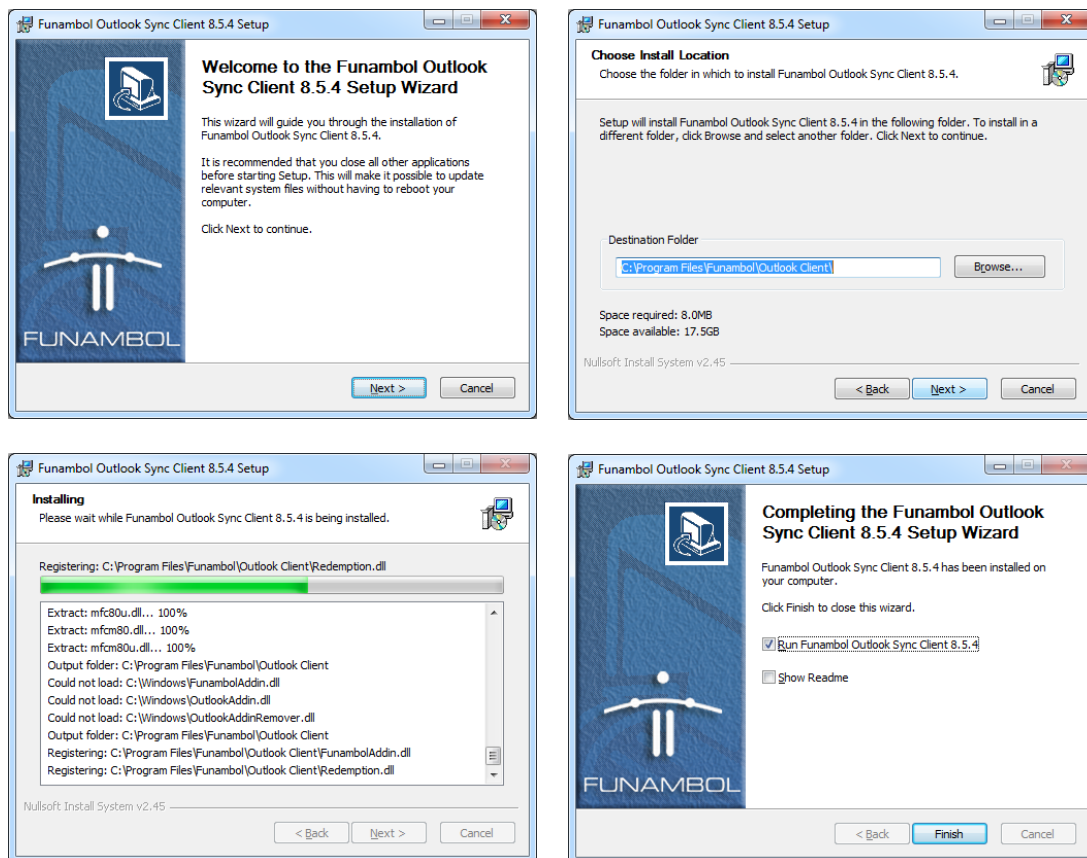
Funambol Outlook Sync Client 8.5.4 Setup

FUNAMBOL

Welcome to the Funambol Outlook Sync Client 8.5.4 Setup Wizard

This wizard will guide you through the installation of Funambol Outlook Sync Client 8.5.4.

It is recommended that you close all other applications before starting Setup. This will make it possible to update relevant system files without having to reboot your computer.

Click Next to continue.

Next >
Cancel

Funambol Outlook Sync Client 8.5.4 Setup

Choose Install Location
Choose the folder in which to install Funambol Outlook Sync Client 8.5.4.

Setup will install Funambol Outlook Sync Client 8.5.4 in the following folder. To install in a different folder, click Browse and select another folder. Click Next to continue.

Destination Folder
C:\Program Files\Funambol\Outlook Client\
Browse...

Space required: 8.0MB
Space available: 17.5GB

Nullsoft Install System v2.45

< Back
Next >
Cancel

Funambol Outlook Sync Client 8.5.4 Setup

Installing
Please wait while Funambol Outlook Sync Client 8.5.4 is being installed.

Registering: C:\Program Files\Funambol\Outlook Client\Redemption.dll

Extract: mfc80u.dll... 100%
Extract: mfcm80.dll... 100%
Extract: mfcm80u.dll... 100%
Output folder: C:\Program Files\Funambol\Outlook Client
Could not load: C:\Windows\FunambolAddin.dll
Could not load: C:\Windows\OutlookAddin.dll
Could not load: C:\Windows\OutlookAddinRemover.dll
Output folder: C:\Program Files\Funambol\Outlook Client
Registering: C:\Program Files\Funambol\Outlook Client\FunambolAddin.dll
Registering: C:\Program Files\Funambol\Outlook Client\Redemption.dll

Nullsoft Install System v2.45

< Back
Next >
Cancel

Funambol Outlook Sync Client 8.5.4 Setup

FUNAMBOL

Completing the Funambol Outlook Sync Client 8.5.4 Setup Wizard

Funambol Outlook Sync Client 8.5.4 has been installed on your computer.

Click Finish to close this wizard.

Run Funambol Outlook Sync Client 8.5.4

Show Readme

< Back
Finish
Cancel